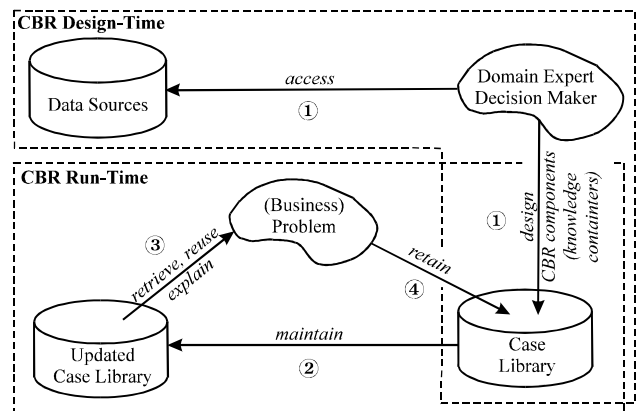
CBR Design-Time

Data Sources

access

①

Domain Expert Decision Maker

CBR Run-Time

(Business) Problem

③

retrieve, reuse explain

retain

④

①

design CBR components (knowledge containers)

Updated Case Library

maintain

②

Case Library